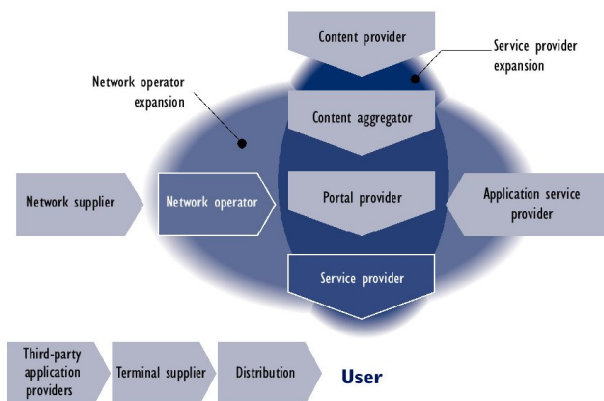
Content provider

Service provider expansion

Network operator expansion

Content aggregator

Network supplier

Network operator

Portal provider

Application service provider

Service provider

Third-party application providers

Terminal supplier

Distribution

User